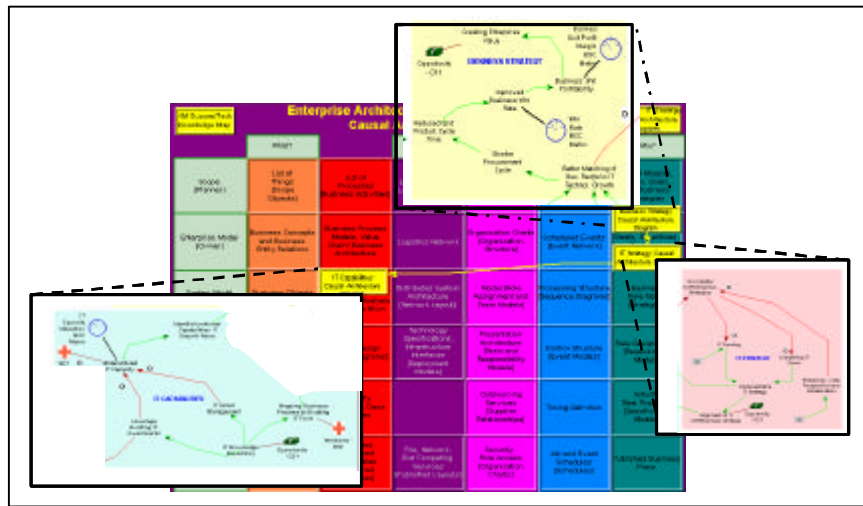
Enterprise Archite
Causal

IBM Success/Tech Knowledge Map

WHAT

Scope (Planner)

List of Things (Scope Objects)

List of Processes (Business Activities)

Enterprise Model (Owner)

Business Concepts and Business Entity Relations

Business Process Models, Value Chain, Business Architecture

Logistics Network

Organization Charts (Organization Structure)

Scheduled Events (Event Network)

Distributed System Architecture (Network Layout)

Relationships, Assignment and Team Models

Processing Structure (Sequence Diagrams)

Technology Specifications, Infrastructure Interfaces (Deployment Models)

Presentation Architecture (Roles and Responsibility Models)

Control Structure (Event Models)

Outsourcing Services (Supplier Relationships)

Timing Definition

File, Network, Grid Computing Services (Published Layouts)

Security Role Access (Organization Charts)

Job and Event Schedules (Schedules)

Published Business Plans

IT Capabilities Causal Architecture

Business Strategy Causal Architecture Diagram

IT Strategy Causal Architecture

Creating Breakaway Value

Operations CCT

BUSINESS STRATEGY

Business Unit Profit Margin ROC Market

Business Unit Profitability

Improved Business Win Rate

Win Rate ROC Market

Reduced Product Cycle Time

Shorter Procurement Cycle

Better Matching of Bus. Needs to IT Technol. Growth

IT CAPABILITIES

IT Capacity Utilization

Identify and Deliver Capabilities IT Growth Areas

IT Capacity

IT Career Management

Knowledge Building IT Investments

IT Knowledge (Available)

Operations CCT

Shipping Business Process Enabling IT Tools

IT STRATEGY

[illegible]